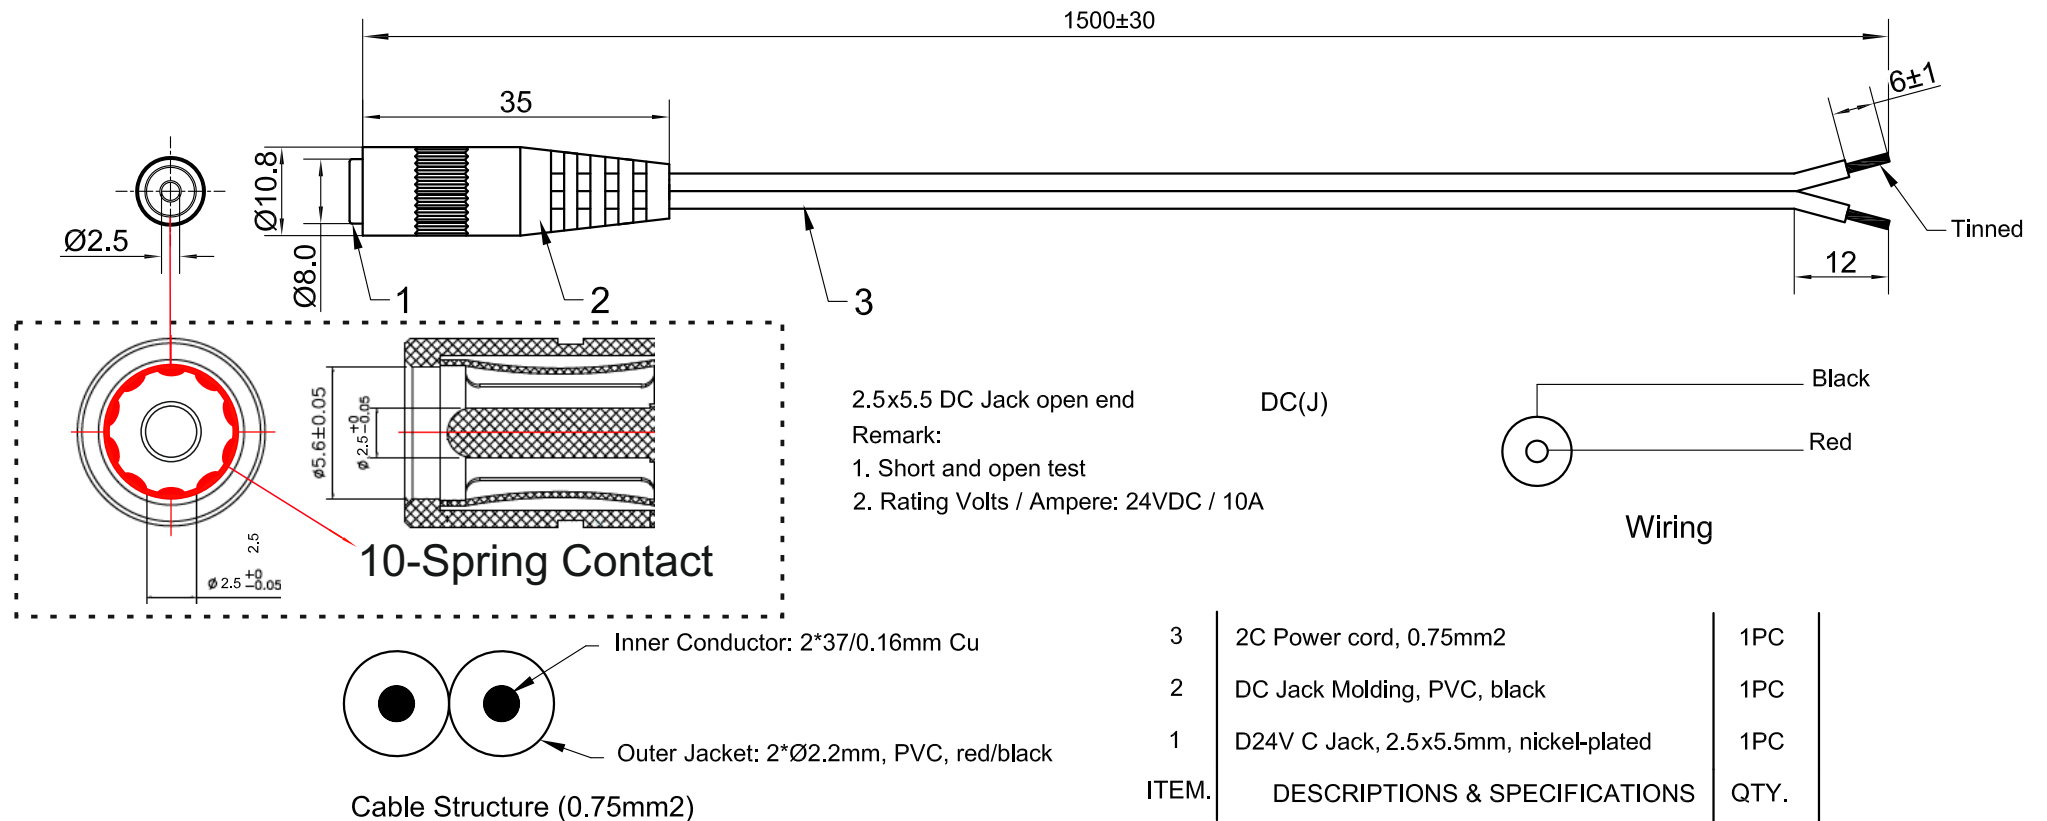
1500±30

35

6±1

Ø10.8

Ø2.5

Ø8.0

1

2

3

Tinned

12

Ø5.6±0.05

$\phi$ 2.5 $^{+0}_{-0.05}$

2.5

$\phi$ 2.5 $^{+0}_{-0.05}$

10-Spring Contact

2.5x5.5 DC Jack open end

DC(J)

Remark:

1. Short and open test

2. Rating Volts / Ampere: 24VDC / 10A

Black

Red

Wiring

Inner Conductor: 2*37/0.16mm Cu

Outer Jacket: 2*Ø2.2mm, PVC, red/black

Cable Structure (0.75mm2)

| 3 | 2C Power cord, 0.75mm2 | 1PC |
|---|---|---|
| 2 | DC Jack Molding, PVC, black | 1PC |
| 1 | D24V C Jack, 2.5x5.5mm, nickel-plated | 1PC |
| ITEM. | DESCRIPTIONS & SPECIFICATIONS | QTY. |